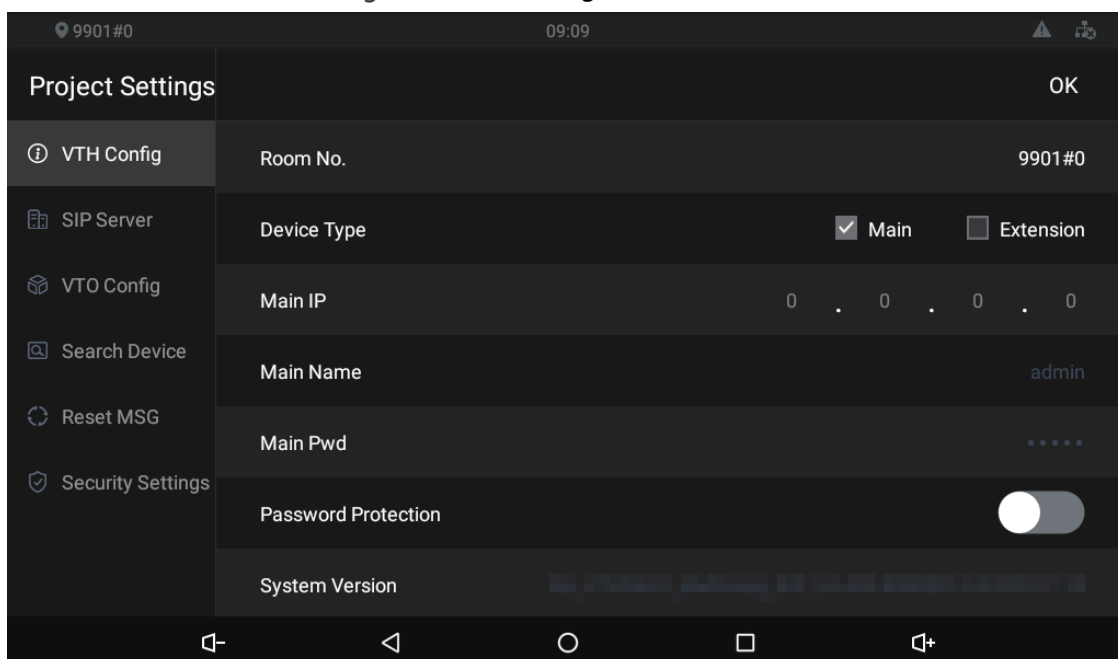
9901#0 09:09

Project Settings

OK

VTH Config

SIP Server

VTO Config

Search Device

Reset MSG

Security Settings

Room No. 9901#0

Device Type Main Extension

Main IP 0 . 0 . 0 . 0

Main Name admin

Main Pwd ••••••

Password Protection

System Version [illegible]